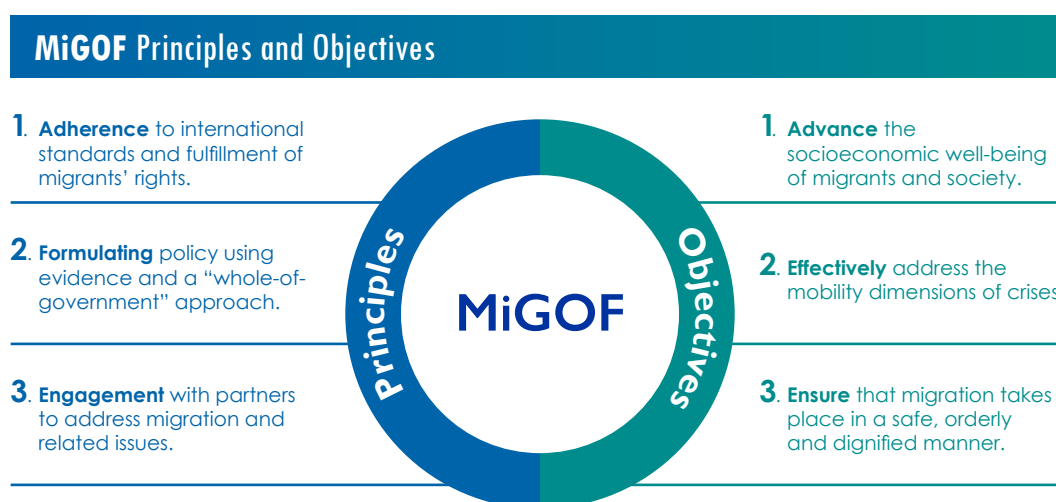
MiGOF Principles and Objectives

1. Adherence to international standards and fulfillment of migrants' rights.

2. Formulating policy using evidence and a "whole-of-government" approach.

3. Engagement with partners to address migration and related issues.

Principles

MiGOF

Objectives

1. Advance the socioeconomic well-being of migrants and society.

2. Effectively address the mobility dimensions of crises

3. Ensure that migration takes place in a safe, orderly and dignified manner.